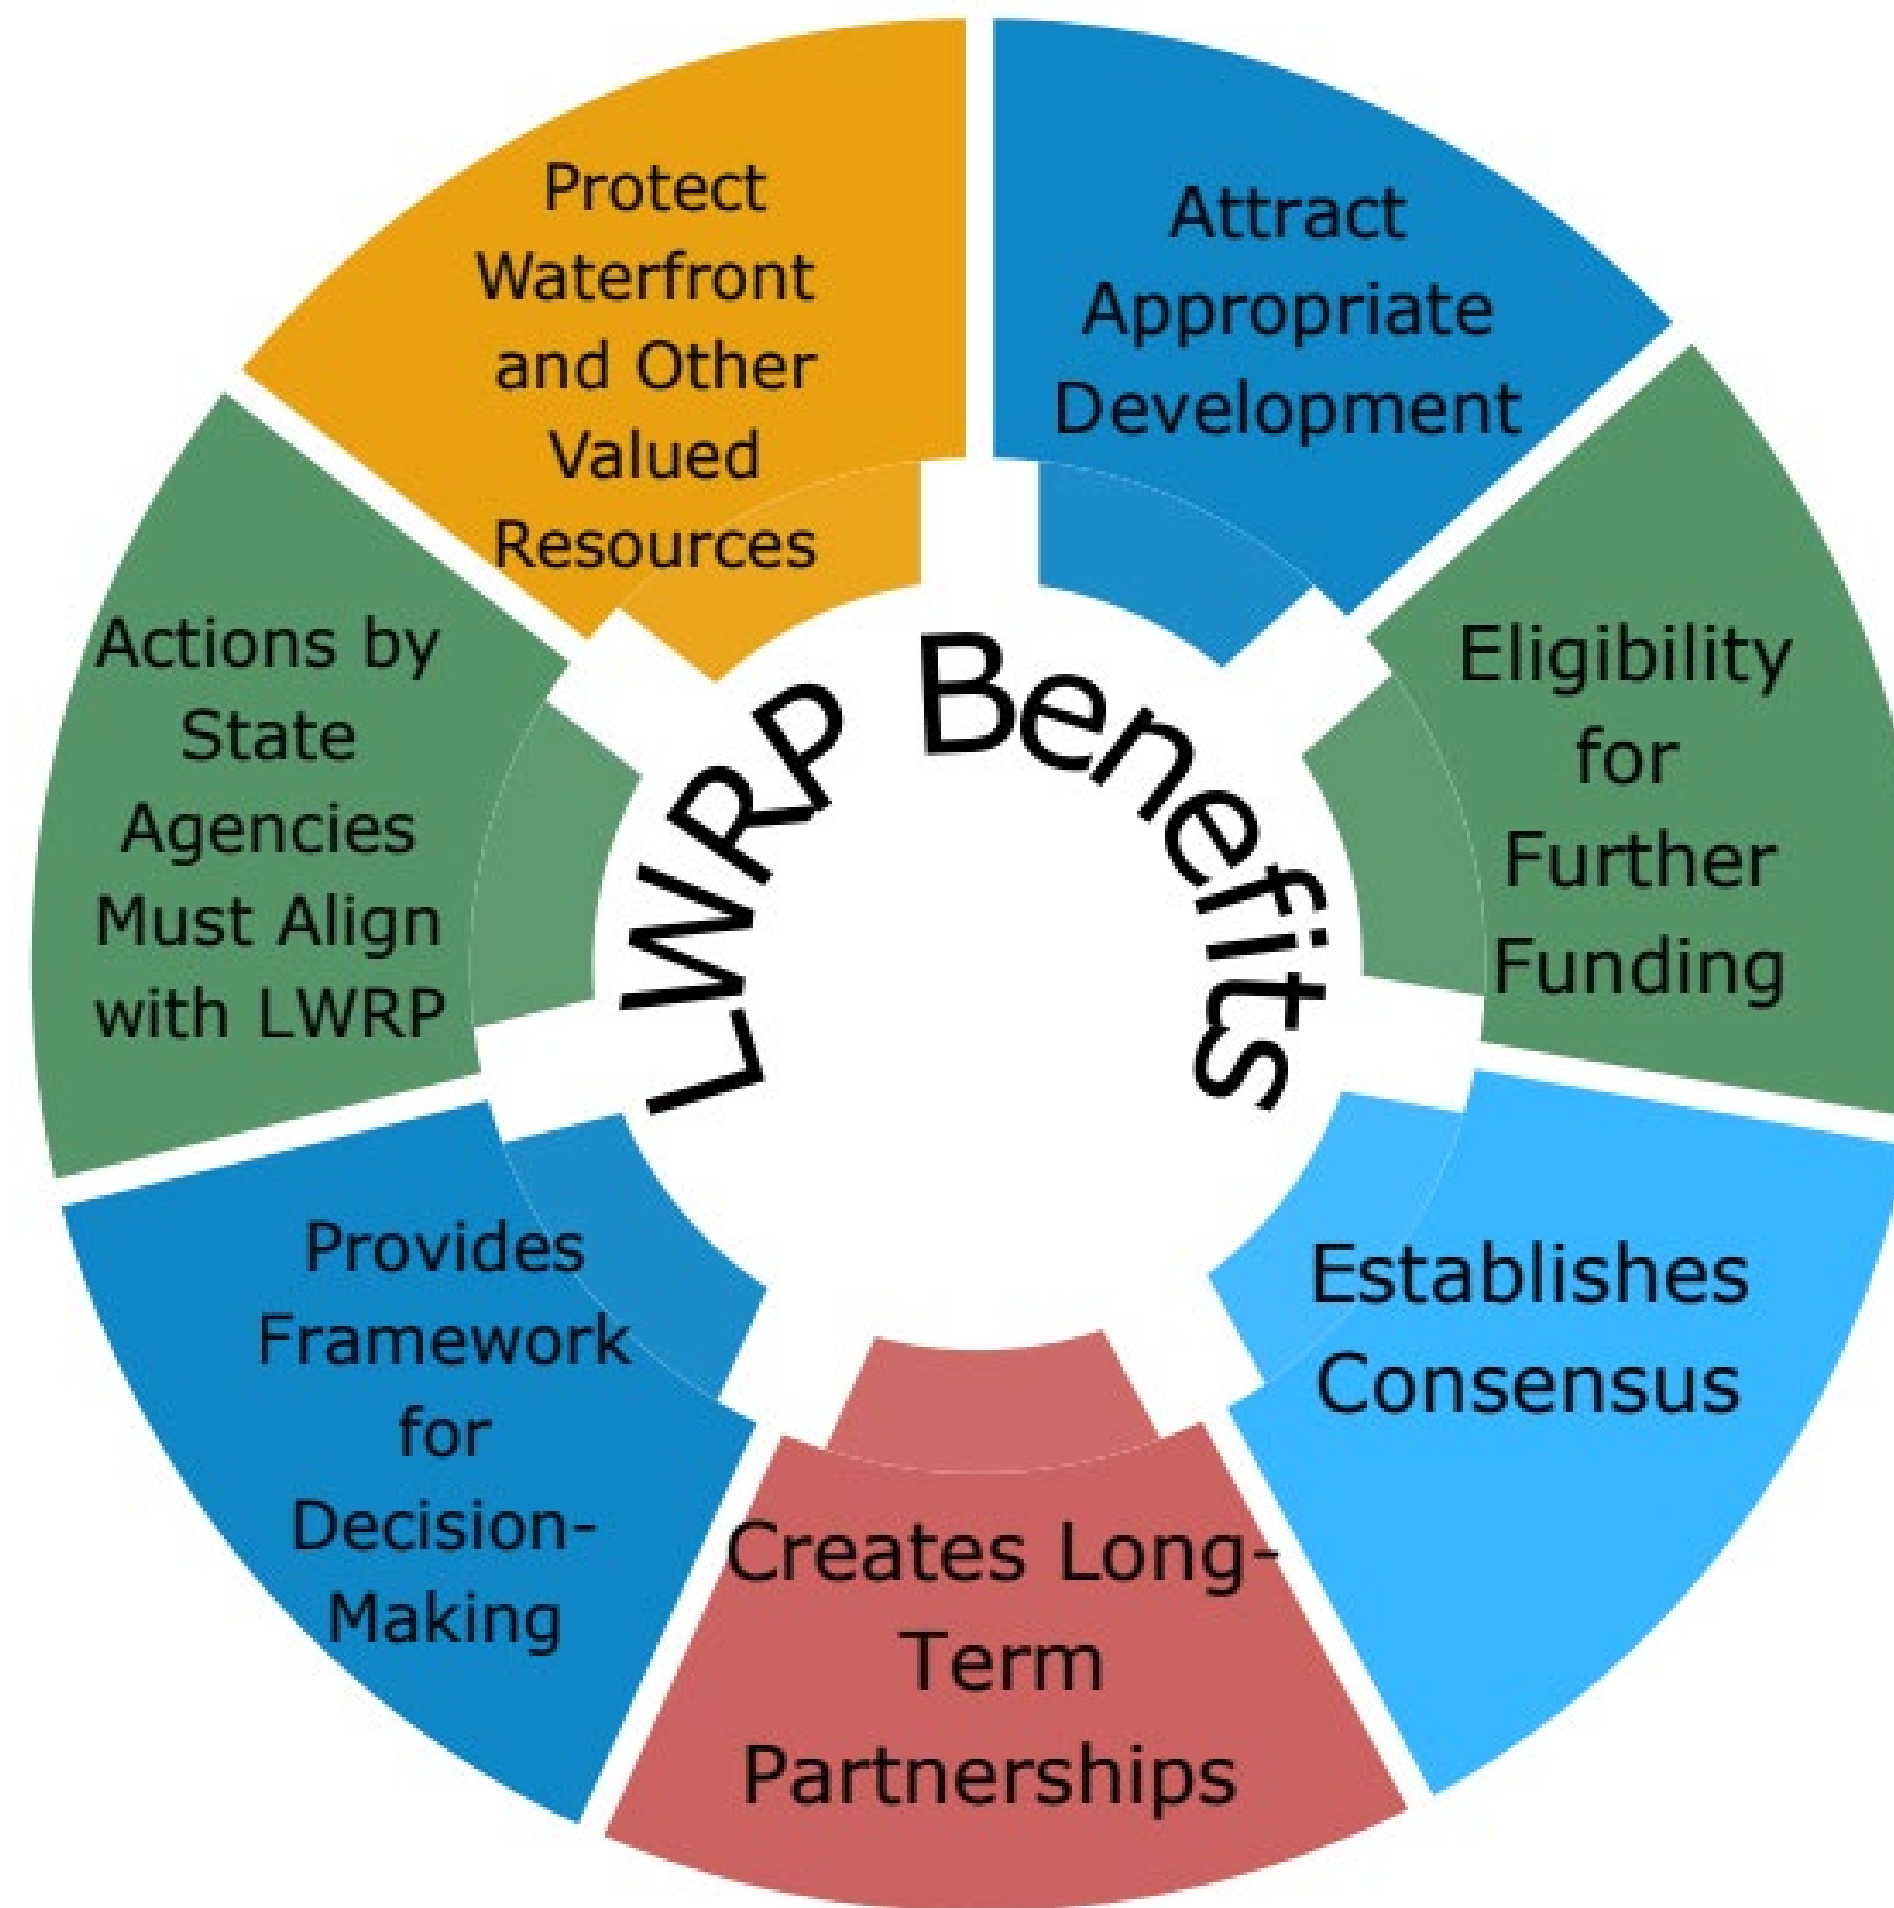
LWRP Benefits

Protect Waterfront and Other Valued Resources

Attract Appropriate Development

Eligibility for Further Funding

Establishes Consensus

Creates Long-Term Partnerships

Provides Framework for Decision-Making

Actions by State Agencies Must Align with LWRP